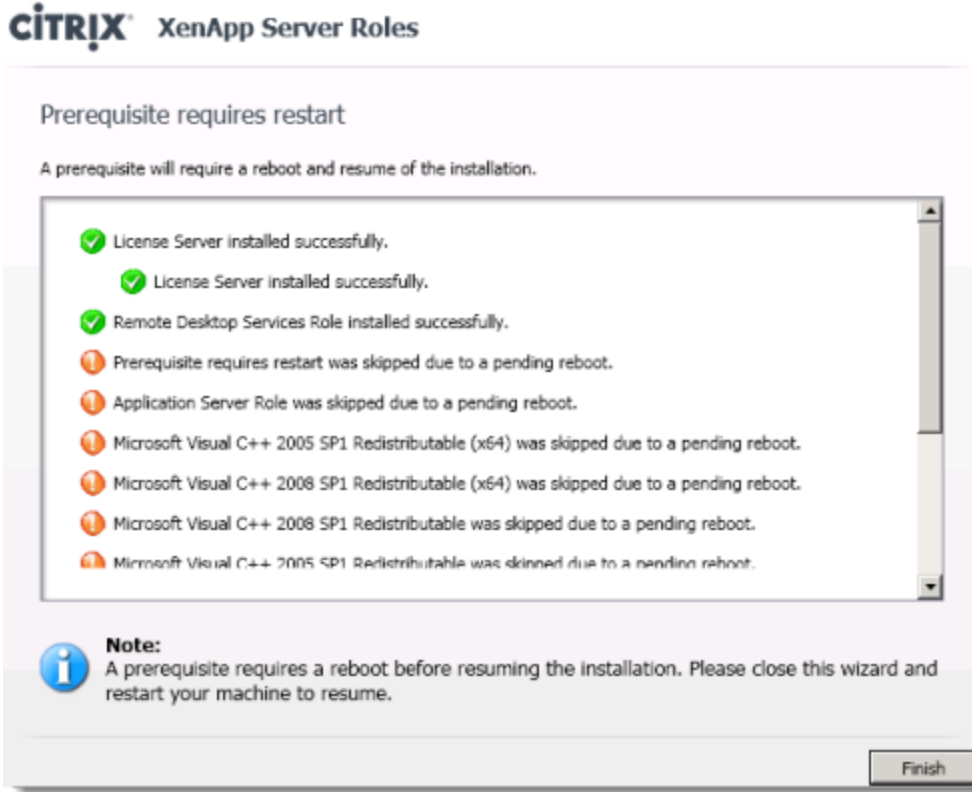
CITRIX XenApp Server Roles

Prerequisite requires restart

A prerequisite will require a reboot and resume of the installation.

License Server installed successfully.

License Server installed successfully.

Remote Desktop Services Role installed successfully.

Prerequisite requires restart was skipped due to a pending reboot.

Application Server Role was skipped due to a pending reboot.

Microsoft Visual C++ 2005 SP1 Redistributable (x64) was skipped due to a pending reboot.

Microsoft Visual C++ 2008 SP1 Redistributable (x64) was skipped due to a pending reboot.

Microsoft Visual C++ 2008 SP1 Redistributable was skipped due to a pending reboot.

Microsoft Visual C++ 2005 SP1 Redistributable was skipped due to a pending reboot.

Note:
A prerequisite requires a reboot before resuming the installation. Please close this wizard and restart your machine to resume.

Finish